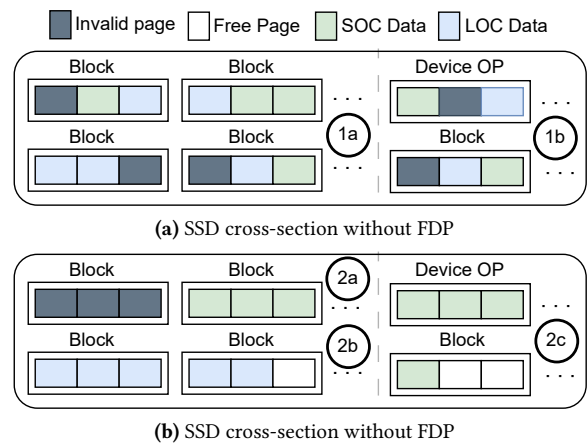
Invalid page Free Page SOC Data LOC Data

Block Block . . . Device OP . . .

Block Block 1a Block 1b

. . . . . .

(a) SSD cross-section without FDP

Block Block 2a Device OP

. . . . . .

Block Block 2b Block 2c

. . . . . .

(b) SSD cross-section without FDP